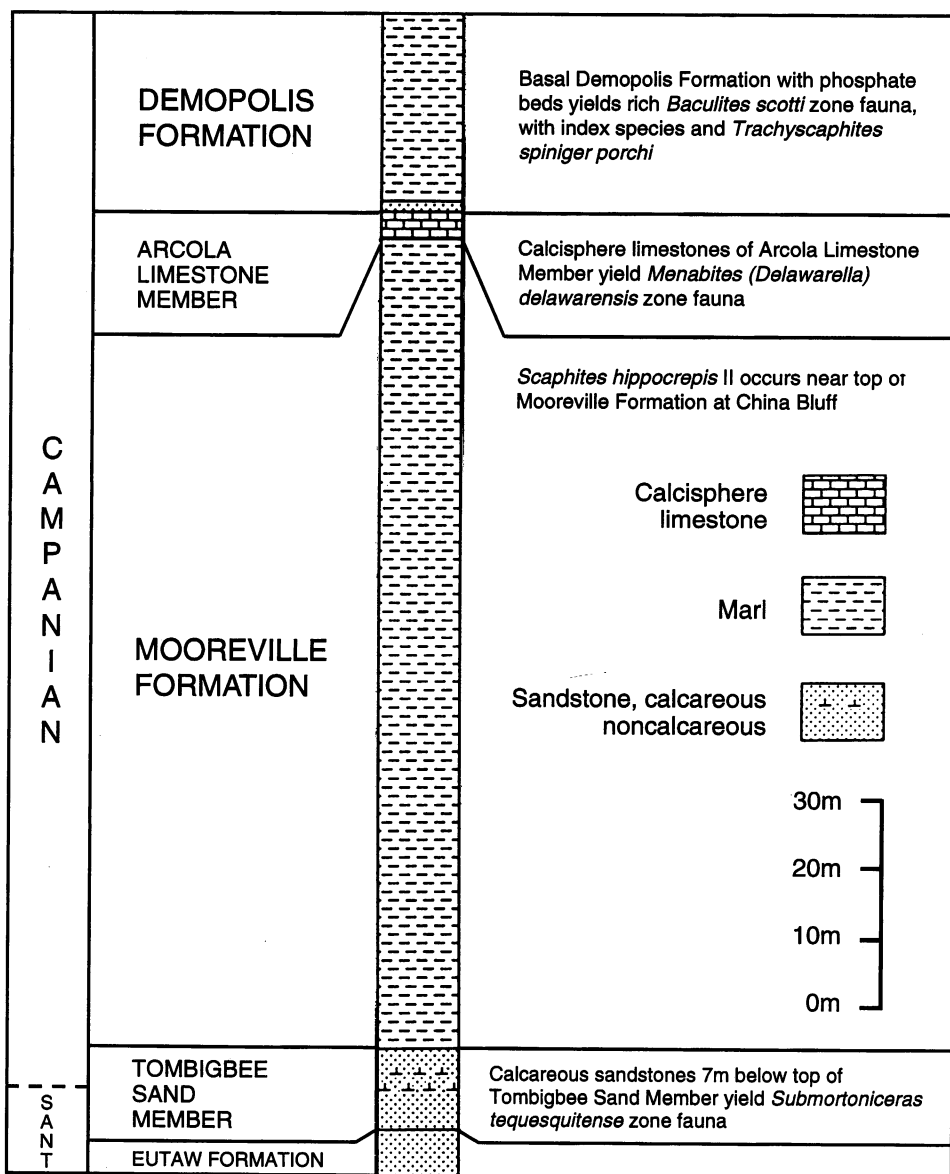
DEMOPOLIS FORMATION

Basal Demopolis Formation with phosphate beds yields rich Baculites scotti zone fauna, with index species and Trachyscaphites spiniger porchi

ARCOLA LIMESTONE MEMBER

Calcisphere limestones of Arcola Limestone Member yield Menabites (Delawarella) delawarensis zone fauna

Scaphites hippocrepis II occurs near top oı Mooreville Formation at China Bluff

C
A
M
P
A
N
I
A
N

MOOREVILLE FORMATION

Calcisphere limestone

Marl

Sandstone, calcareous noncalcareous

30m

20m

10m

0m

TOMBIGBEE SAND MEMBER

Calcareous sandstones 7m below top of Tombigbee Sand Member yield Submortoniceras tequesquitense zone fauna

S
A
N
T

EUTAW FORMATION